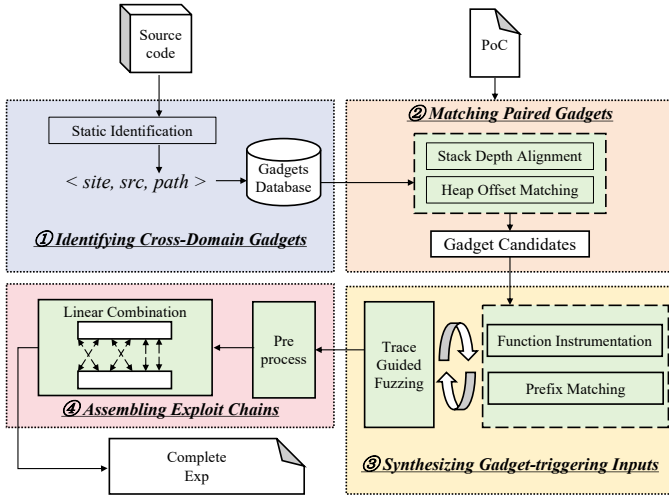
Source code

PoC

Static Identification

< site, src, path >

Gadgets Database

① Identifying Cross-Domain Gadgets

② Matching Paired Gadgets

Stack Depth Alignment

Heap Offset Matching

Gadget Candidates

Linear Combination

Pre process

④ Assembling Exploit Chains

Trace Guided Fuzzing

Function Instrumentation

Prefix Matching

③ Synthesizing Gadget-triggering Inputs

Complete Exp